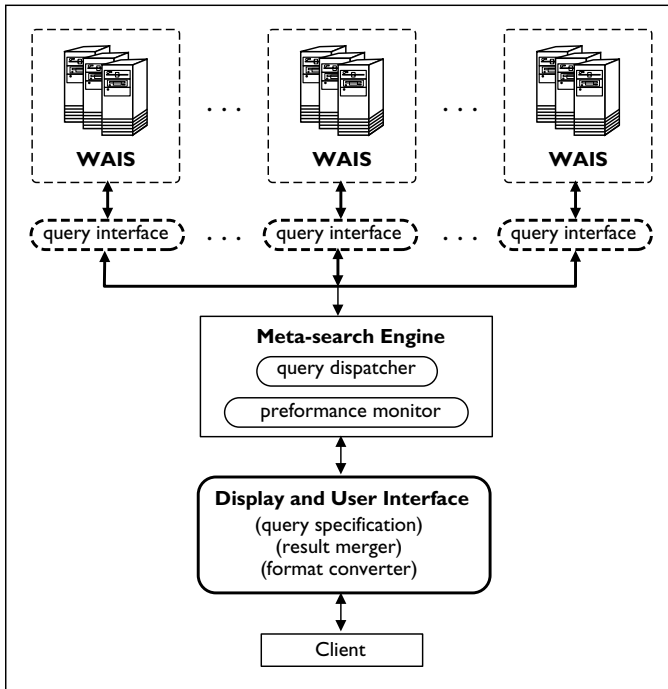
WAIS

. . .

WAIS

. . .

WAIS

query interface

. . .

query interface

. . .

query interface

Meta-search Engine

query dispatcher

preformance monitor

Display and User Interface

(query specification)
(result merger)
(format converter)

Client